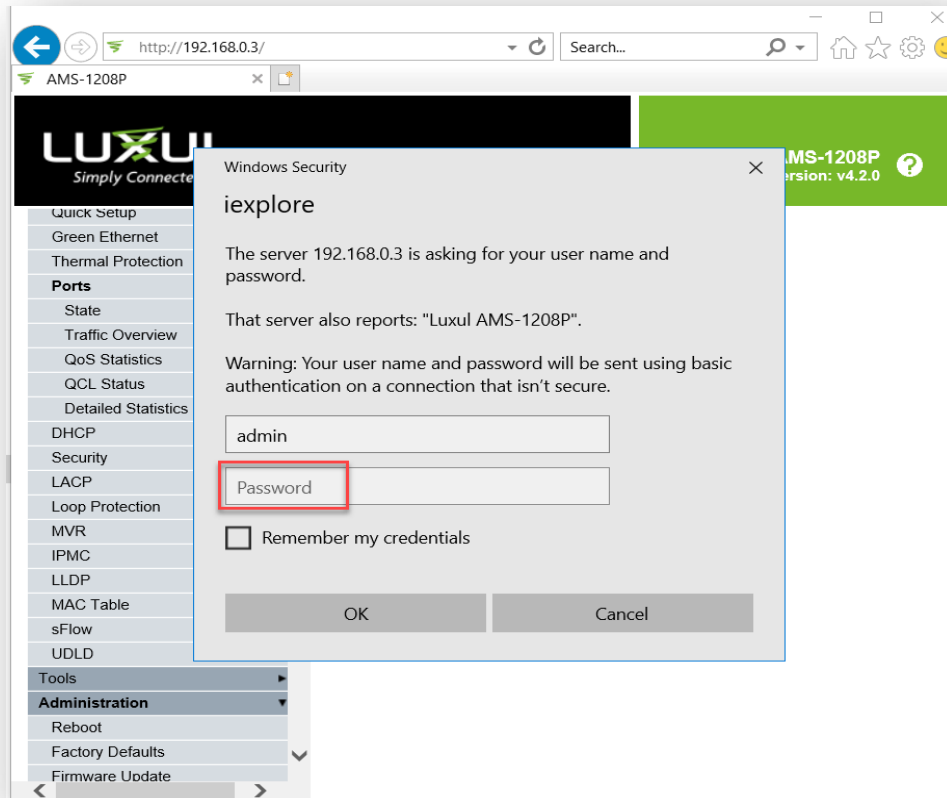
http://192.168.0.3/

Search...

AMS-1208P

LUXUL
Simply Connecte

AMS-1208P
ersion: v4.2.0

Quick Setup
Green Ethernet
Thermal Protection
Ports
State
Traffic Overview
QoS Statistics
QCL Status
Detailed Statistics
DHCP
Security
LACP
Loop Protection
MVR
IPMC
LLDP
MAC Table
sFlow
UDLD
Tools
Administration
Reboot
Factory Defaults
Firmware Update

Windows Security

iexplore

The server 192.168.0.3 is asking for your user name and password.

That server also reports: "Luxul AMS-1208P".

Warning: Your user name and password will be sent using basic authentication on a connection that isn't secure.

admin

Password

Remember my credentials

OK

Cancel